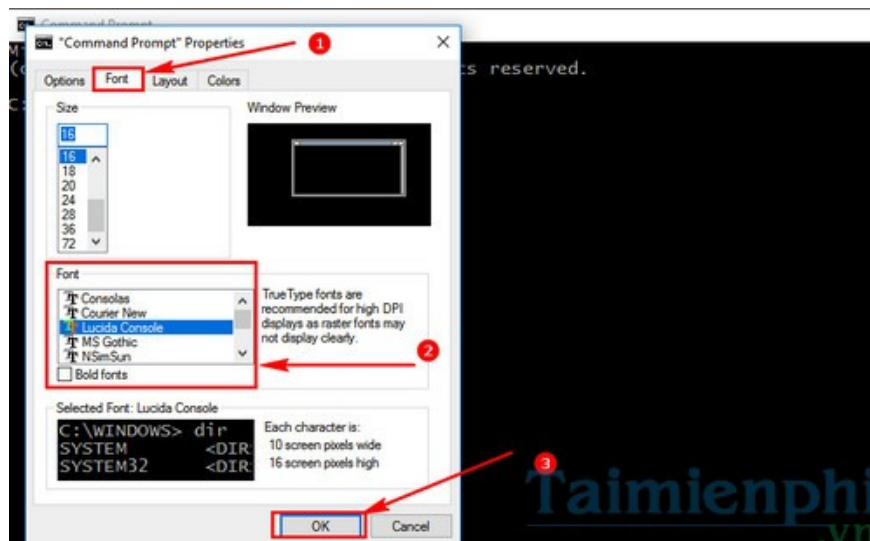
Command Prompt

"Command Prompt" Properties

1

Options Font Layout Colors

ts reserved.

Size

16

16
18
20
24
28
36
72

Window Preview

Font

Consolas
Courier New
Lucida Console
MS Gothic
NSimSun

Bold fonts

TrueType fonts are recommended for high DPI displays as raster fonts may not display clearly.

2

Selected Font: Lucida Console

C:\WINDOWS> dir
SYSTEM <DIR
SYSTEM32 <DIR

Each character is:
10 screen pixels wide
16 screen pixels high

3

Taimienphi
.vn

OK Cancel